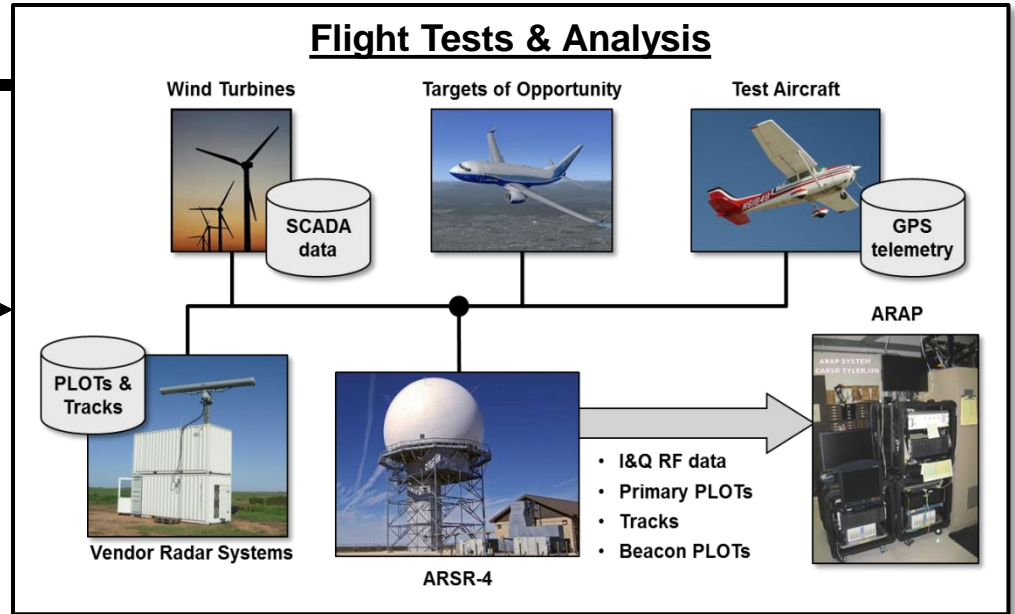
Flight Tests & Analysis

Wind Turbines

SCADA data

Targets of Opportunity

Test Aircraft

N61849

GPS telemetry

ARAP

PLOTs & Tracks

ARAP SYSTEM
CARSR TYLER,MN

- I&Q RF data
- Primary PLOTs
- Tracks
- Beacon PLOTs

Vendor Radar Systems

ARSR-4